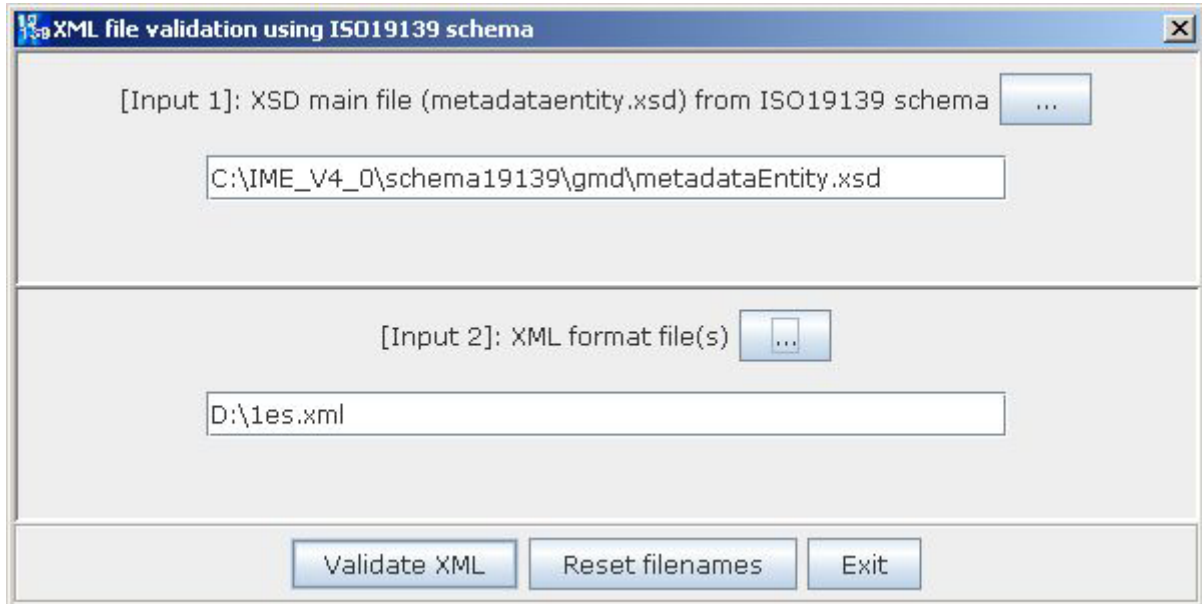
XML file validation using ISO19139 schema

[Input 1]: XSD main file (metadataentity.xsd) from ISO19139 schema ...

C:\IME_V4_0\schema19139\gmd\metadataEntity.xsd

[Input 2]: XML format file(s) ...

D:\1es.xml

Validate XML
Reset filenames
Exit